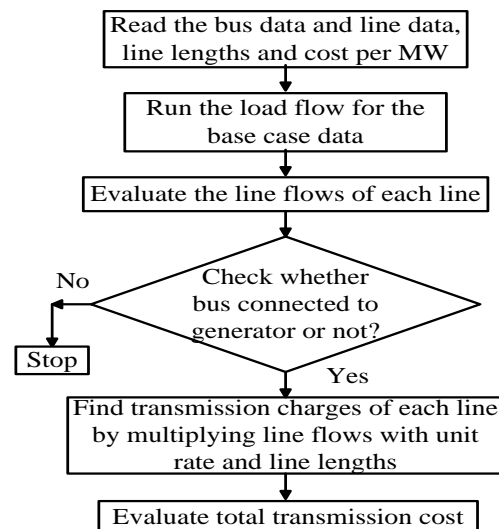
Read the bus data and line data, line lengths and cost per MW

Run the load flow for the base case data

Evaluate the line flows of each line

No

Check whether bus connected to generator or not?

Stop

Yes

Find transmission charges of each line by multiplying line flows with unit rate and line lengths

Evaluate total transmission cost